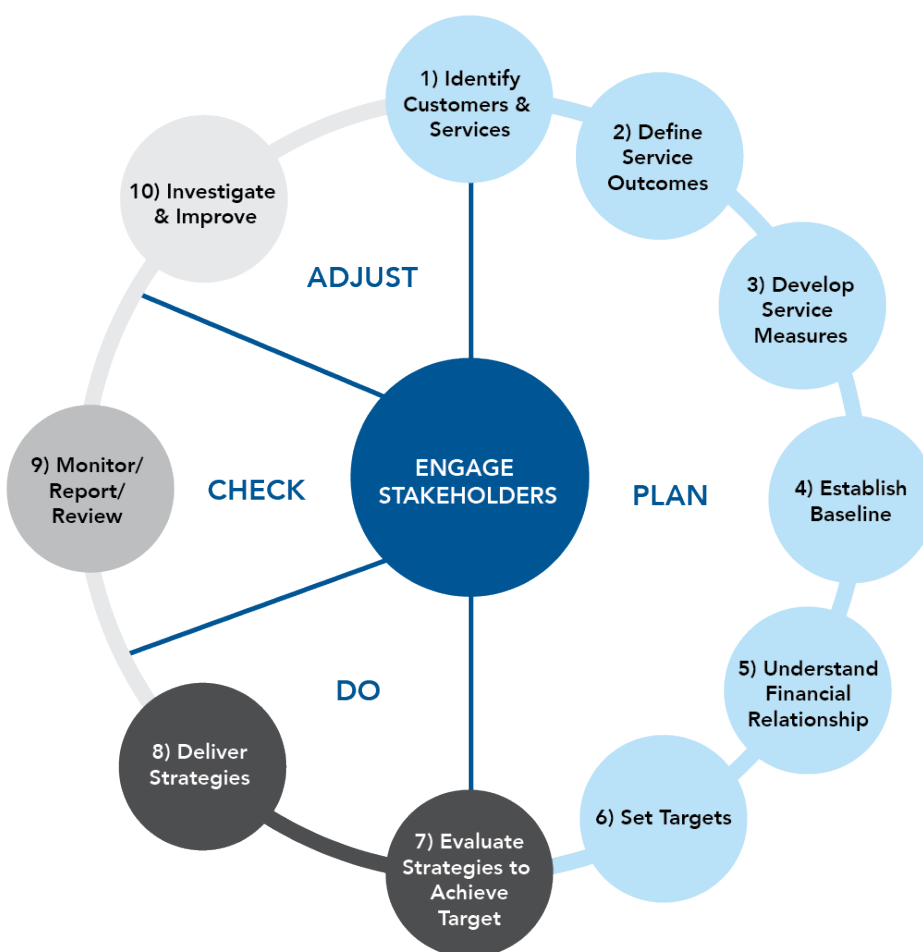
1) Identify Customers & Services

2) Define Service Outcomes

3) Develop Service Measures

4) Establish Baseline

5) Understand Financial Relationship

6) Set Targets

7) Evaluate Strategies to Achieve Target

8) Deliver Strategies

9) Monitor/ Report/ Review

10) Investigate & Improve

ADJUST

CHECK

ENGAGE STAKEHOLDERS

PLAN

DO